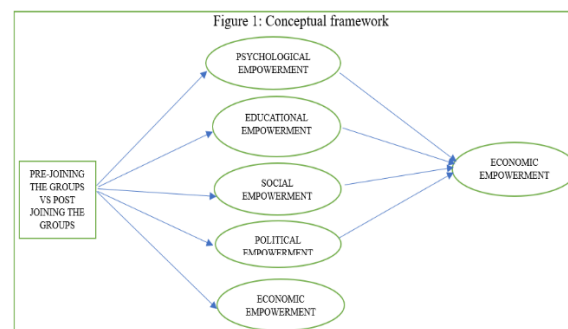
Figure 1: Conceptual framework

PRE-JOINING THE GROUPS VS POST JOINING THE GROUPS

PSYCHOLOGICAL EMPOWERMENT

EDUCATIONAL EMPOWERMENT

SOCIAL EMPOWERMENT

POLITICAL EMPOWERMENT

ECONOMIC EMPOWERMENT

ECONOMIC EMPOWERMENT